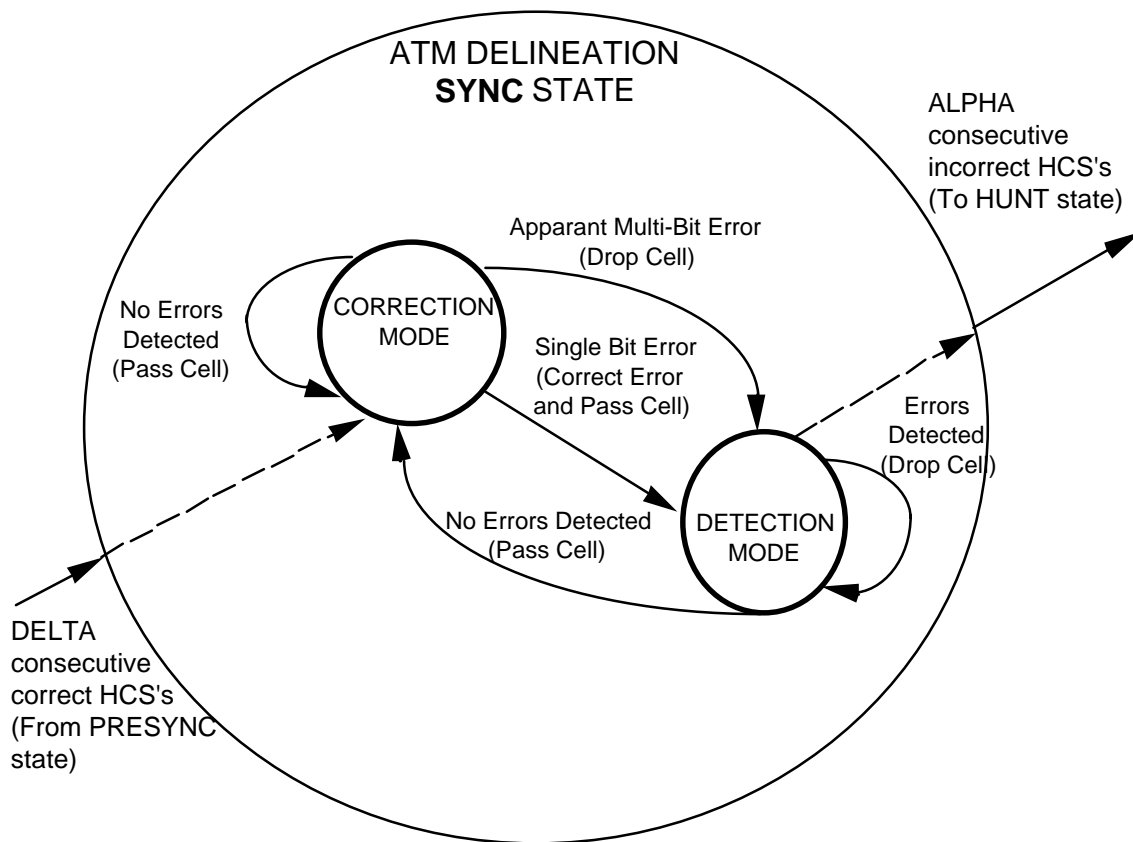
ATM DELINEATION
**SYNC** STATE

ALPHA consecutive incorrect HCS's (To HUNT state)

Apparant Multi-Bit Error (Drop Cell)

No Errors Detected (Pass Cell)

CORRECTION MODE

Single Bit Error (Correct Error and Pass Cell)

Errors Detected (Drop Cell)

No Errors Detected (Pass Cell)

DETECTION MODE

DELTA consecutive correct HCS's (From PRESYNC state)